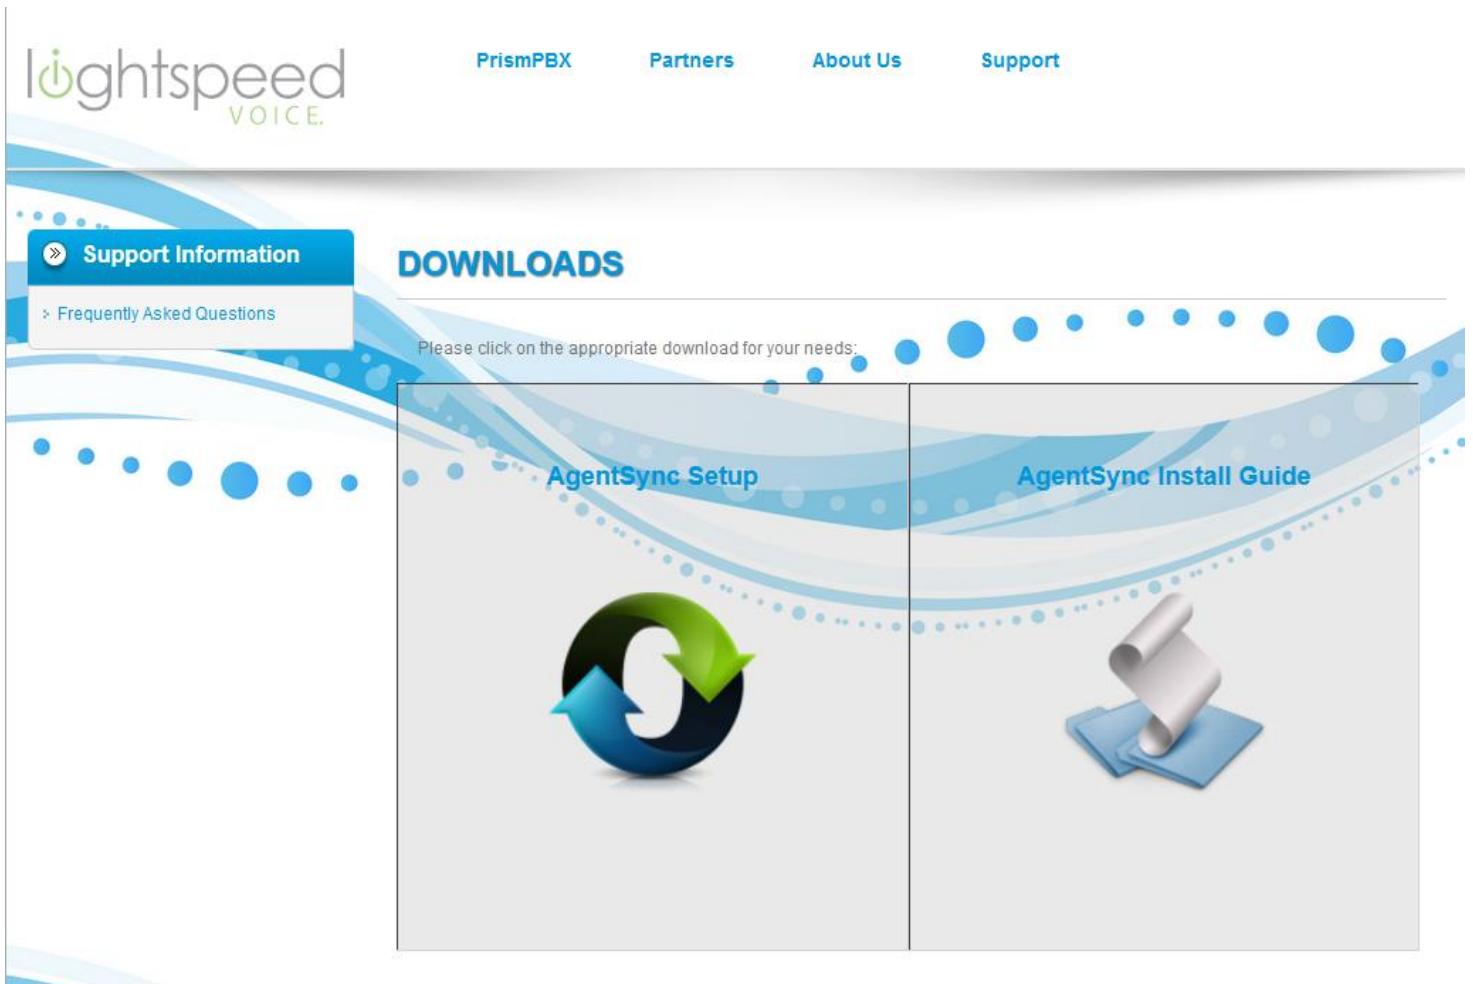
lightspeed VOICE

PrismPBX Partners About Us Support

Support Information

Frequently Asked Questions

DOWNLOADS

Please click on the appropriate download for your needs:

| AgentSync Setup | AgentSync Install Guide |
|---|---|